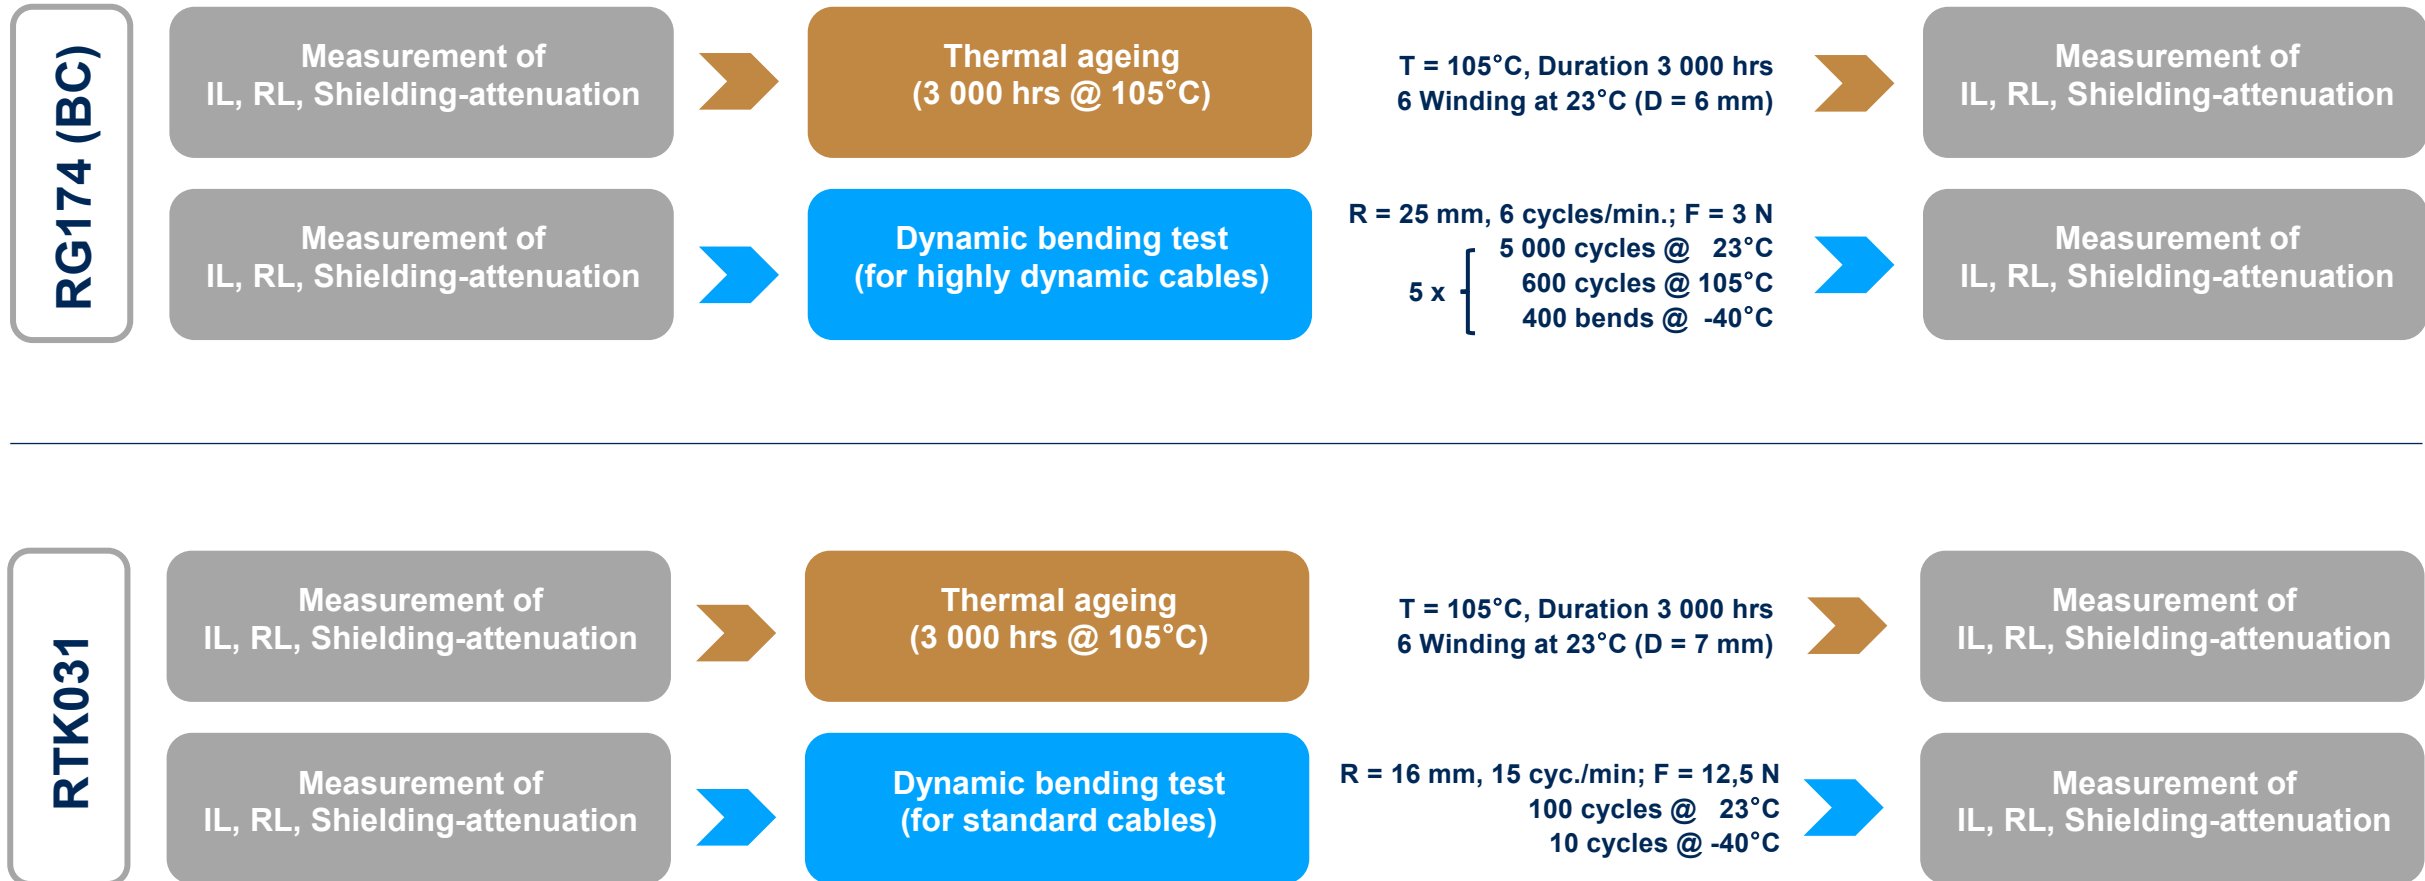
RG174 (BC)

Measurement of
IL, RL, Shielding-attenuation

Thermal ageing
(3 000 hrs @ 105°C)

T = 105°C, Duration 3 000 hrs
6 Winding at 23°C (D = 6 mm)

Measurement of
IL, RL, Shielding-attenuation

Measurement of
IL, RL, Shielding-attenuation

Dynamic bending test
(for highly dynamic cables)

R = 25 mm, 6 cycles/min.; F = 3 N
5 x 5 000 cycles @ 23°C
600 cycles @ 105°C
400 bends @ -40°C

Measurement of
IL, RL, Shielding-attenuation

RTK031

Measurement of
IL, RL, Shielding-attenuation

Thermal ageing
(3 000 hrs @ 105°C)

T = 105°C, Duration 3 000 hrs
6 Winding at 23°C (D = 7 mm)

Measurement of
IL, RL, Shielding-attenuation

Measurement of
IL, RL, Shielding-attenuation

Dynamic bending test
(for standard cables)

R = 16 mm, 15 cyc./min; F = 12,5 N
100 cycles @ 23°C
10 cycles @ -40°C

Measurement of
IL, RL, Shielding-attenuation